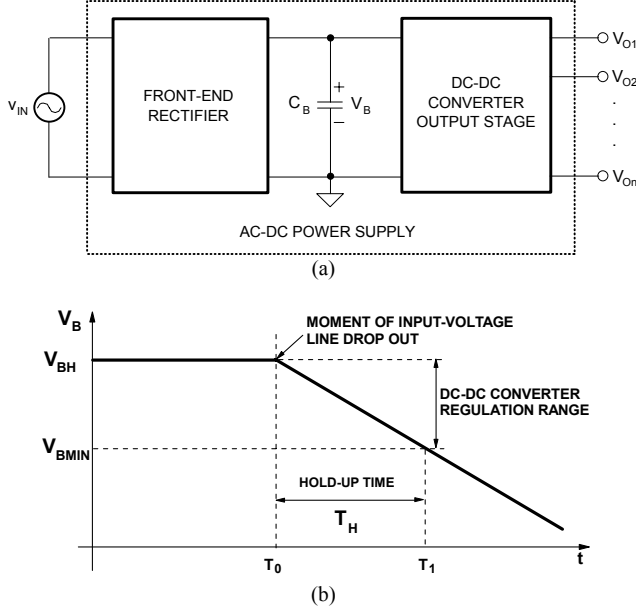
$V_{IN}$

FRONT-END RECTIFIER

$C_B$ + $V_B$ −

DC-DC CONVERTER OUTPUT STAGE

$V_{O1}$

$V_{O2}$

.
.
.

$V_{On}$

AC-DC POWER SUPPLY

(a)

$V_B$

MOMENT OF INPUT-VOLTAGE LINE DROP OUT

$V_{BH}$

DC-DC CONVERTER REGULATION RANGE

$V_{BMIN}$

HOLD-UP TIME

$T_H$

$T_0$

$T_1$

t

(b)